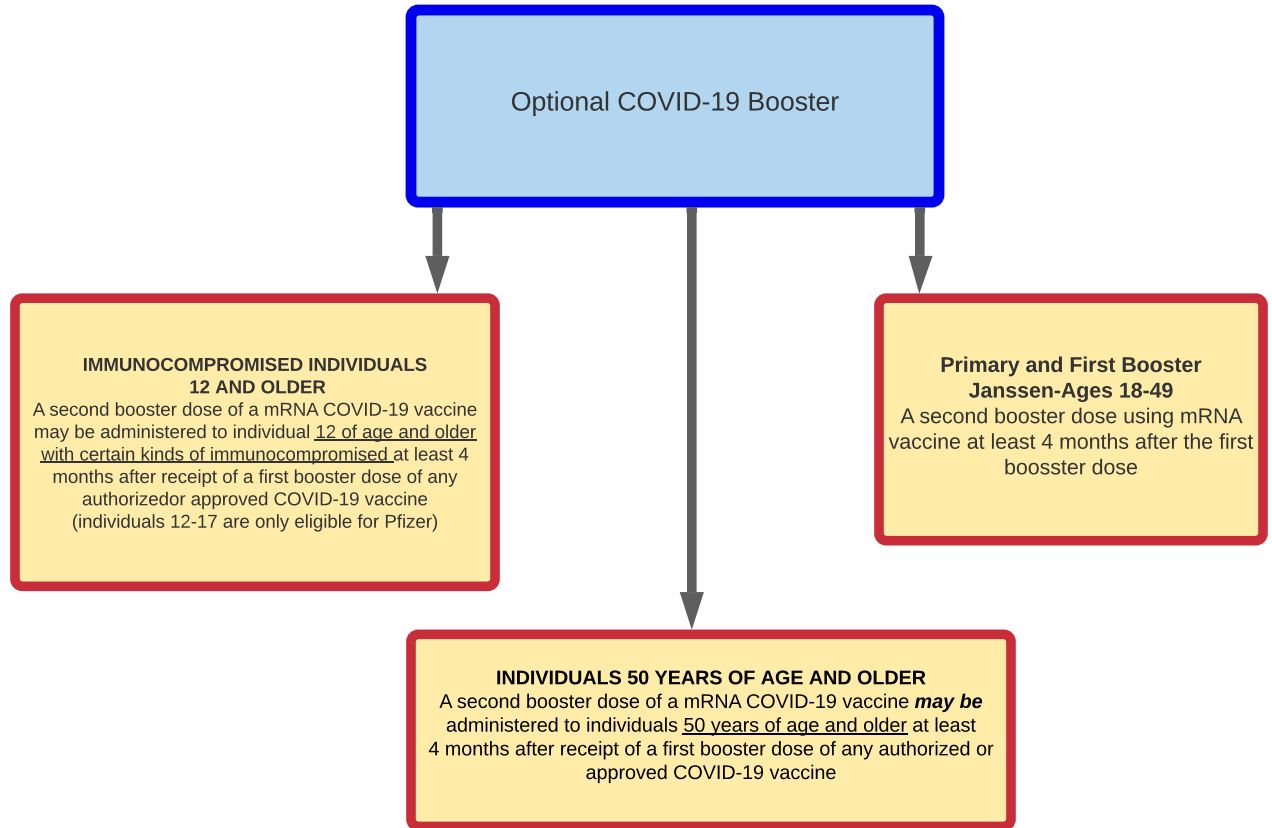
Optional COVID-19 Booster

IMMUNOCOMPROMISED INDIVIDUALS 12 AND OLDER
A second booster dose of a mRNA COVID-19 vaccine may be administered to individual 12 of age and older with certain kinds of immunocompromised at least 4 months after receipt of a first booster dose of any authorizedor approved COVID-19 vaccine (individuals 12-17 are only eligible for Pfizer)

Primary and First Booster Janssen-Ages 18-49
A second booster dose using mRNA vaccine at least 4 months after the first boosster dose

INDIVIDUALS 50 YEARS OF AGE AND OLDER
A second booster dose of a mRNA COVID-19 vaccine may be administered to individuals 50 years of age and older at least 4 months after receipt of a first booster dose of any authorized or approved COVID-19 vaccine